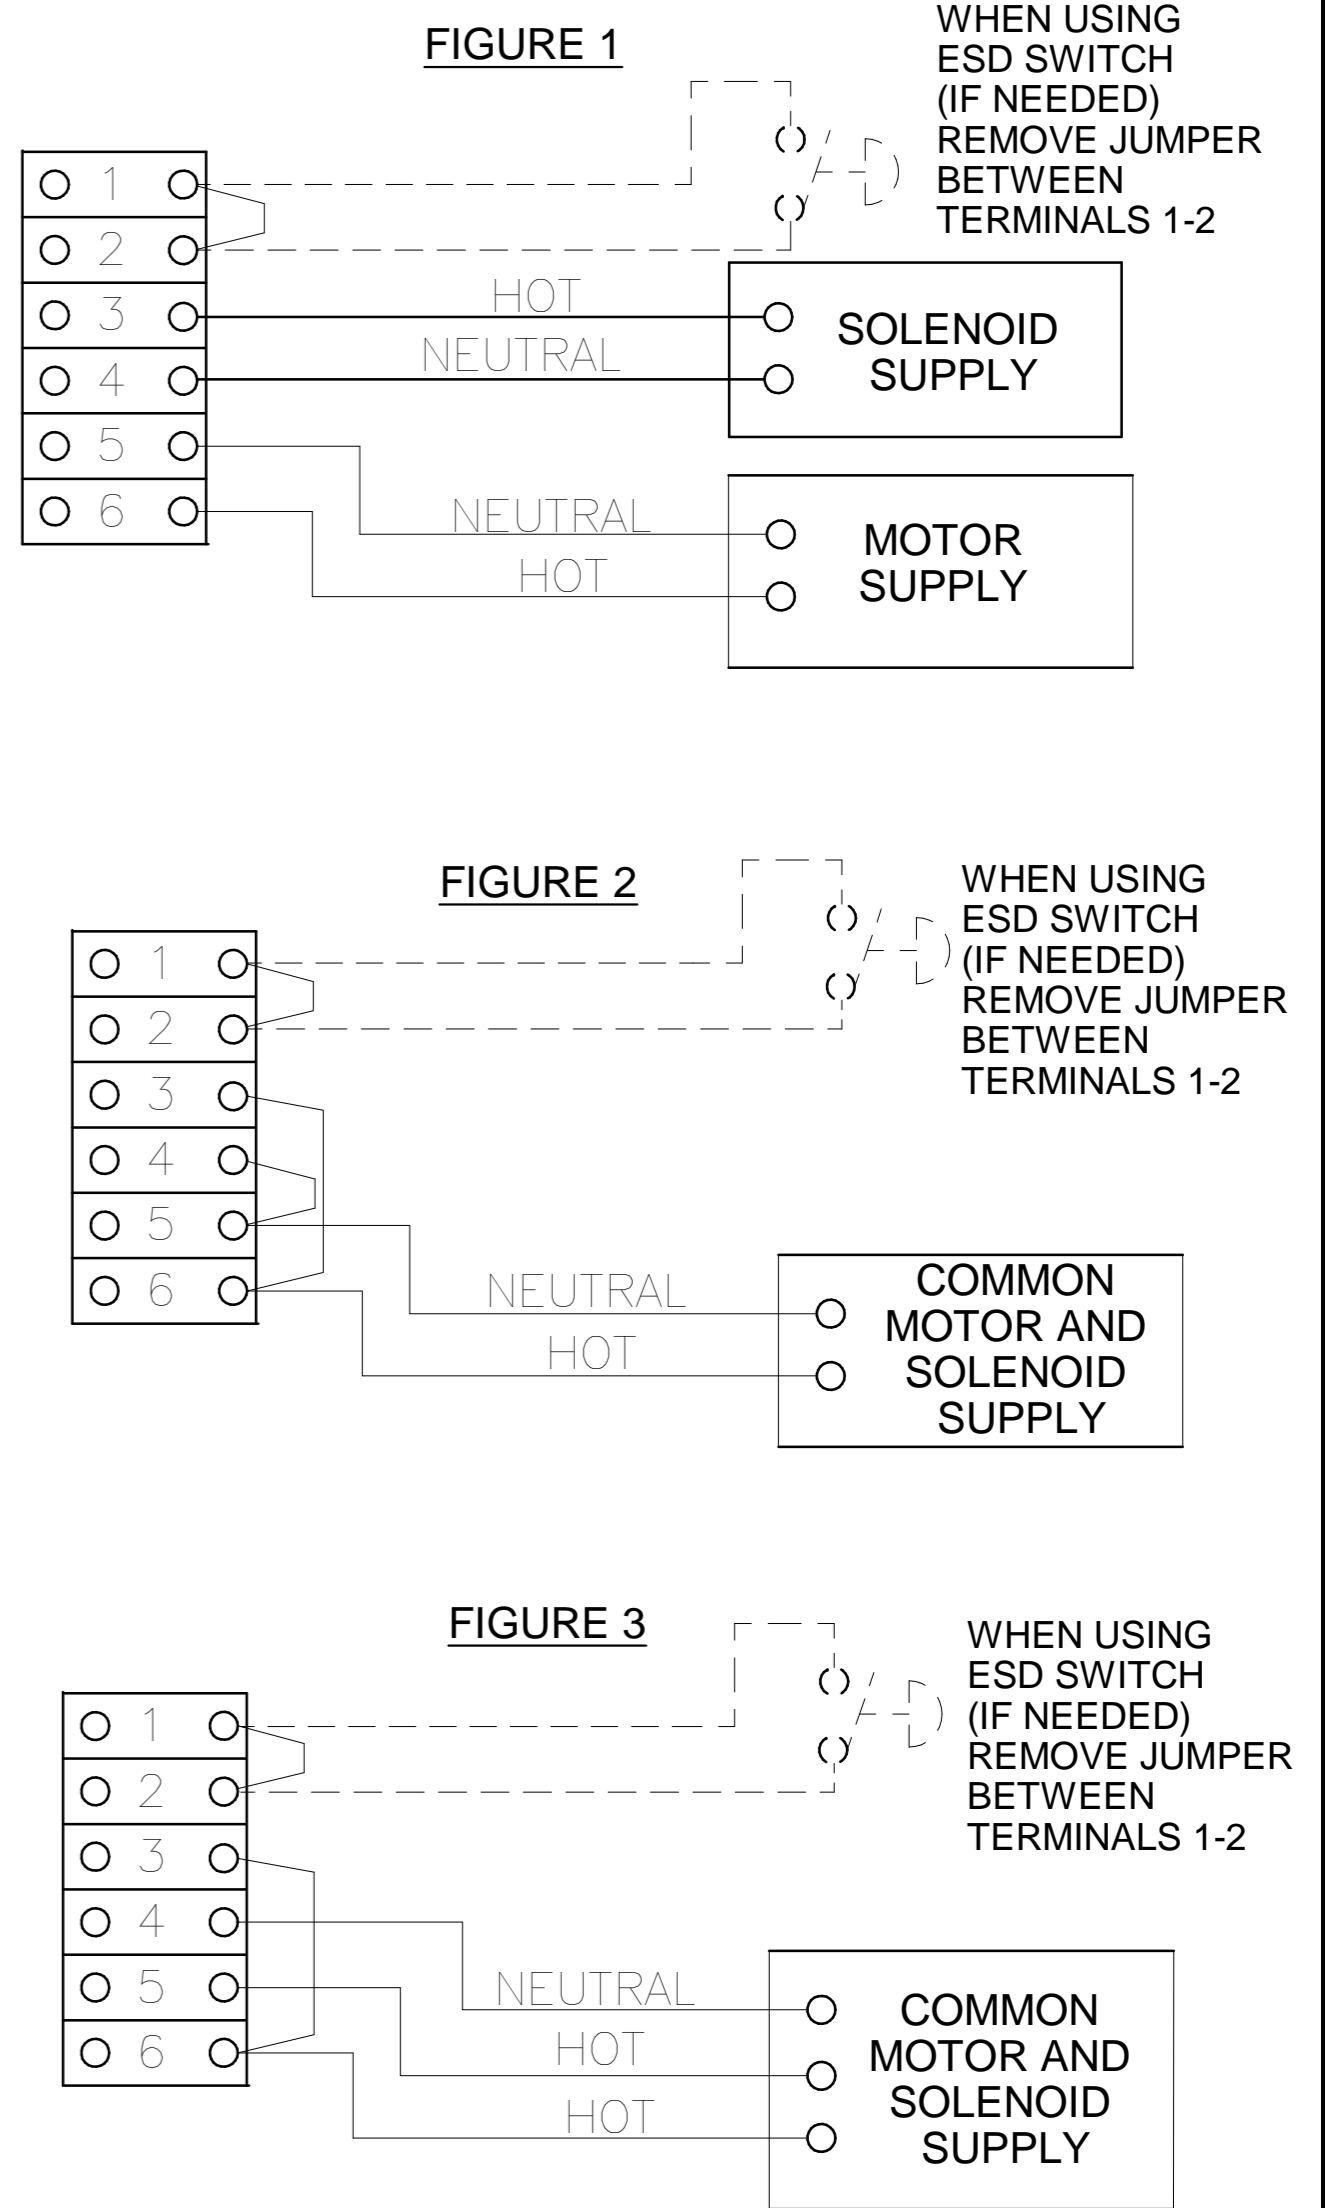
FIGURE 1

WHEN USING ESD SWITCH (IF NEEDED) REMOVE JUMPER BETWEEN TERMINALS 1-2

1
2
3
4
5
6

HOT
NEUTRAL

SOLENOID SUPPLY

NEUTRAL
HOT

MOTOR SUPPLY

FIGURE 2

WHEN USING ESD SWITCH (IF NEEDED) REMOVE JUMPER BETWEEN TERMINALS 1-2

1
2
3
4
5
6

NEUTRAL
HOT

COMMON MOTOR AND SOLENOID SUPPLY

FIGURE 3

WHEN USING ESD SWITCH (IF NEEDED) REMOVE JUMPER BETWEEN TERMINALS 1-2

1
2
3
4
5
6

NEUTRAL
HOT
HOT

COMMON MOTOR AND SOLENOID SUPPLY